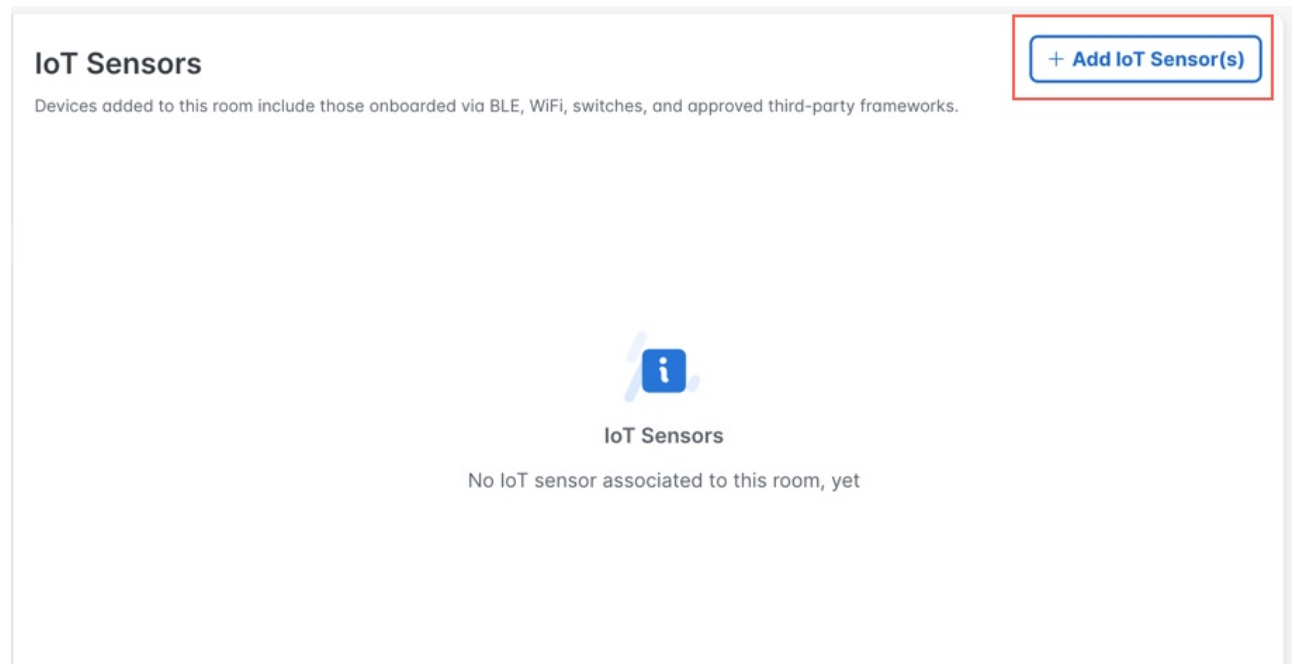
IoT Sensors

+ Add IoT Sensor(s)

Devices added to this room include those onboarded via BLE, WiFi, switches, and approved third-party frameworks.

i

IoT Sensors

No IoT sensor associated to this room, yet